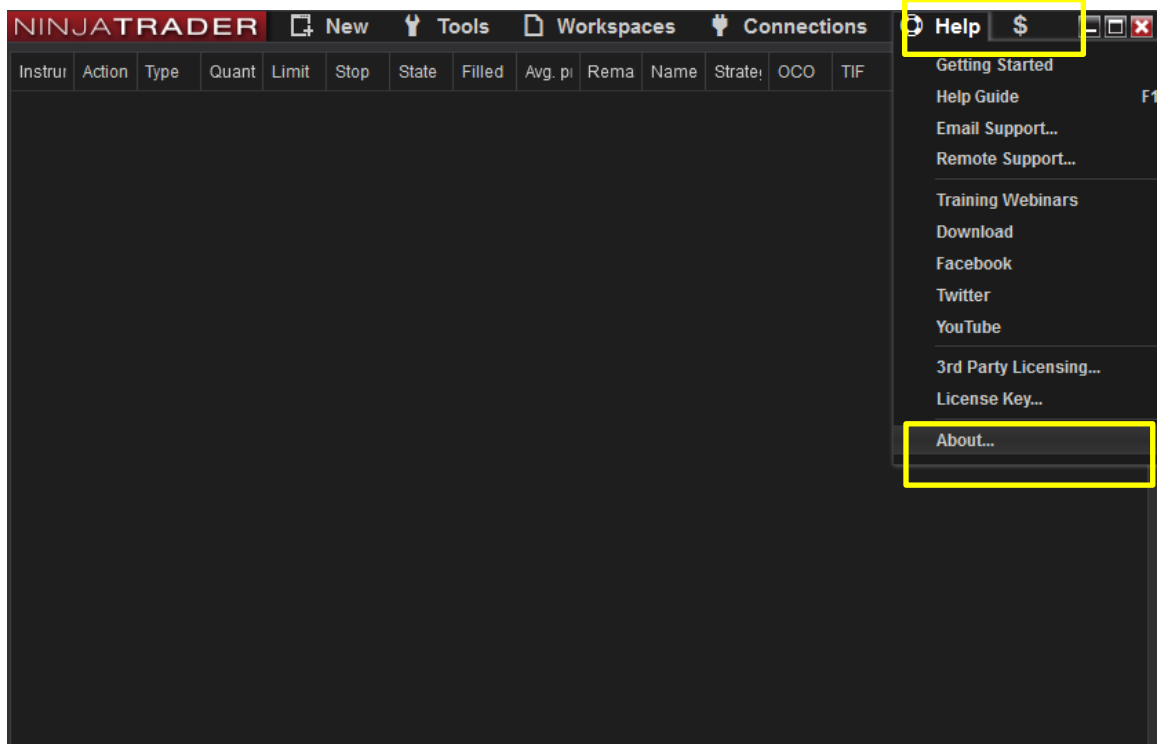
NINJATRADER New Tools Workspaces Connections Help $

| Instrui | Action | Type | Quant | Limit | Stop | State | Filled | Avg. pı | Rema | Name | Strate | OCO | TIF |
|---|---|---|---|---|---|---|---|---|---|---|---|---|---|

Getting Started
Help Guide F1
Email Support...
Remote Support...
Training Webinars
Download
Facebook
Twitter
YouTube
3rd Party Licensing...
License Key...
About...